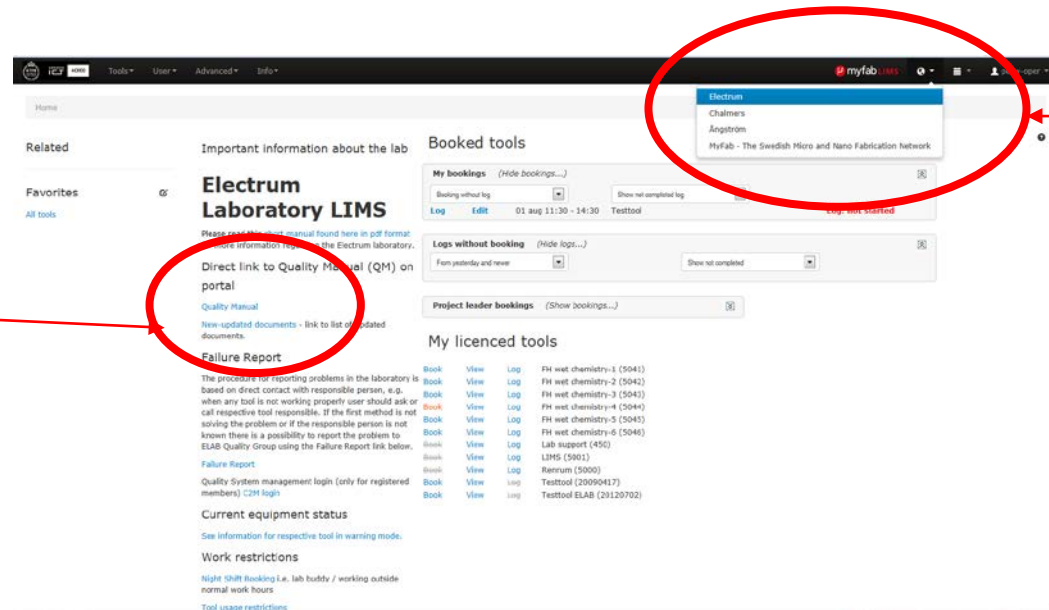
ICT HOME Tools▾ User▾ Advanced▾ Info▾

myfab LIMS

Electrum
Chalmers
Ångström
MyFab - The Swedish Micro and Nano Fabrication Network

Home

Related

Favorites
All tools

Important information about the lab

Electrum Laboratory LIMS

Please read this short manual found here in pdf format for more information regarding the Electrum laboratory.

Direct link to Quality Manual (QM) on portal

Quality Manual

New-updated documents - link to list of updated documents.

Failure Report

The procedure for reporting problems in the laboratory is based on direct contact with responsible person, e.g. when any tool is not working properly user should ask or call respective tool responsible. If the first method is not solving the problem or if the responsible person is not known there is a possibility to report the problem to ELAB Quality Group using the Failure Report link below.

Failure Report

Quality System management login (only for registered members) C2M login

Current equipment status

See information for respective tool in warning mode.

Work restrictions

Night Shift Booking i.e. lab buddy / working outside normal work hours

Tool usage restrictions

Booked tools

My bookings (Hide bookings....)
Booking without log
Show not completed log
Log Edit 01 aug 11:30 - 14:30 Testtool Log not started

Logs without booking (Hide logs....)
From yesterday and newer
Show not completed

Project leader bookings (Show bookings....)

My licenced tools

| | | | |
|---|---|---|---|
| Book | View | Log | FH wet chemistry-1 (5041) |
| Book | View | Log | FH wet chemistry-2 (5042) |
| Book | View | Log | FH wet chemistry-3 (5043) |
| Book | View | Log | FH wet chemistry-4 (5044) |
| Book | View | Log | FH wet chemistry-5 (5045) |
| Book | View | Log | FH wet chemistry-6 (5046) |
| Book | View | Log | Lab support (450) |
| Book | View | Log | LIMS (5901) |
| Book | View | Log | Renrum (5000) |
| Book | View | Log | Testtool (20090417) |
| Book | View | Log | Testtool ELAB (20120702) |